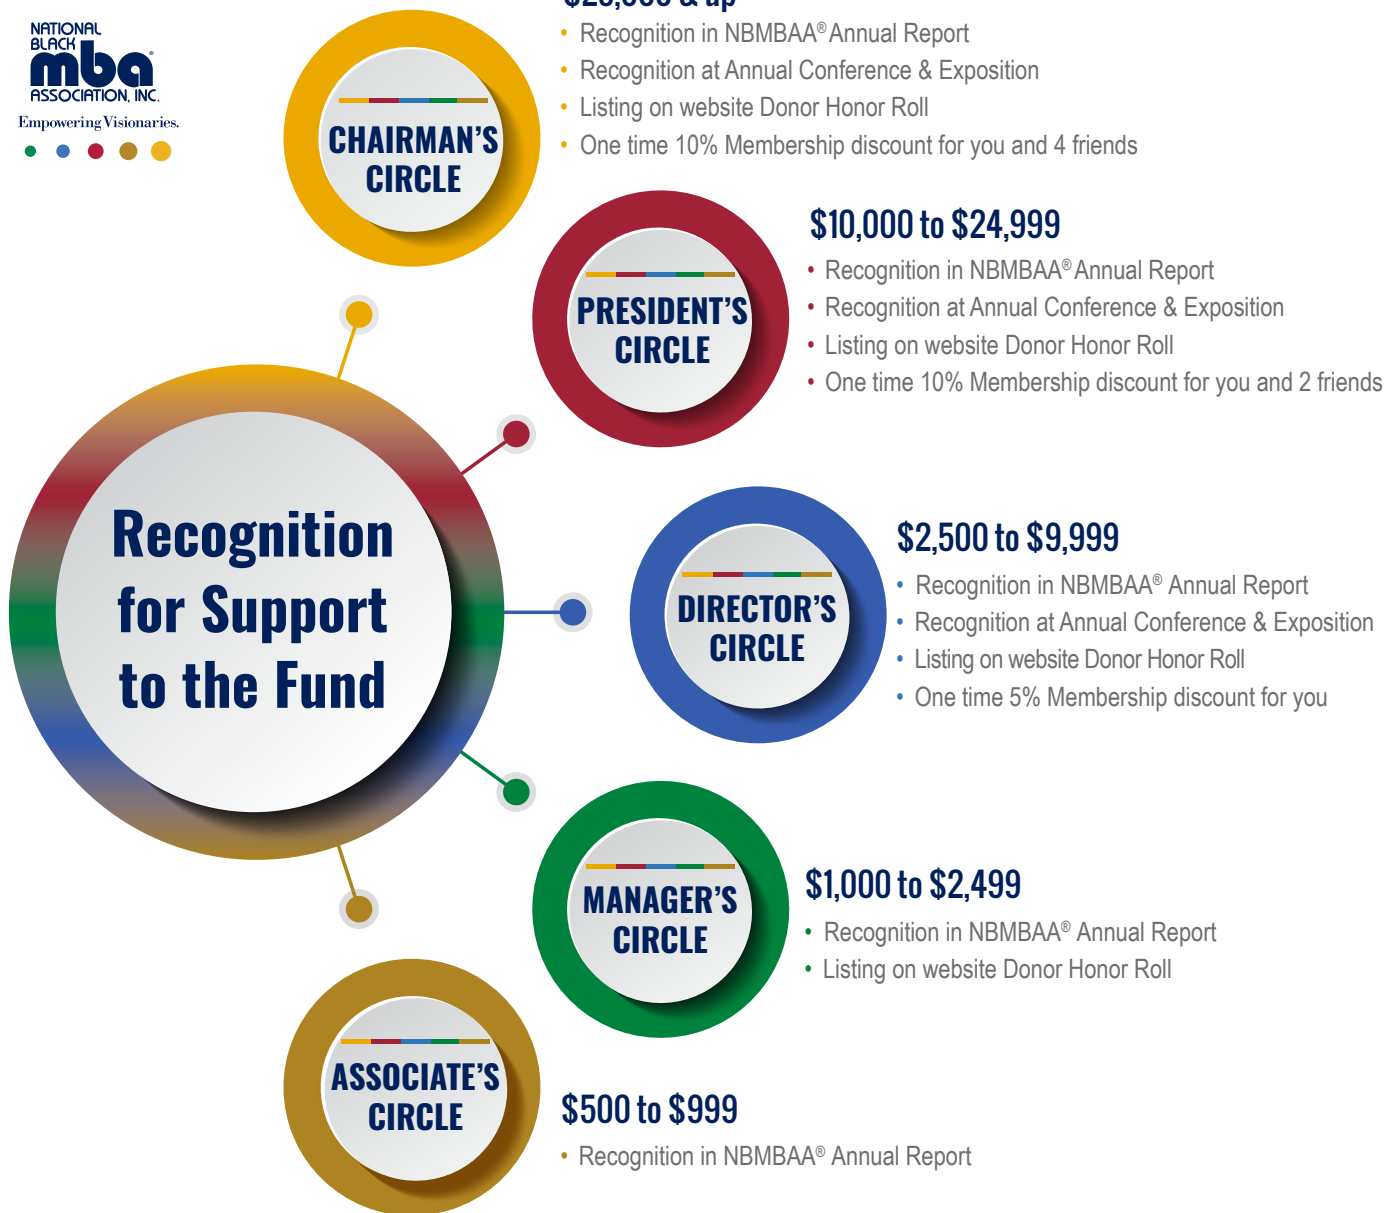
NATIONAL BLACK mba® ASSOCIATION, INC.
Empowering Visionaries.

CHAIRMAN'S CIRCLE

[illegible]

• Recognition in NBMBAA® Annual Report
• Recognition at Annual Conference & Exposition
• Listing on website Donor Honor Roll
• One time 10% Membership discount for you and 4 friends

PRESIDENT'S CIRCLE

$10,000 to $24,999

• Recognition in NBMBAA® Annual Report
• Recognition at Annual Conference & Exposition
• Listing on website Donor Honor Roll
• One time 10% Membership discount for you and 2 friends

Recognition for Support to the Fund

DIRECTOR'S CIRCLE

$2,500 to $9,999

• Recognition in NBMBAA® Annual Report
• Recognition at Annual Conference & Exposition
• Listing on website Donor Honor Roll
• One time 5% Membership discount for you

MANAGER'S CIRCLE

$1,000 to $2,499

• Recognition in NBMBAA® Annual Report
• Listing on website Donor Honor Roll

ASSOCIATE'S CIRCLE

$500 to $999

• Recognition in NBMBAA® Annual Report